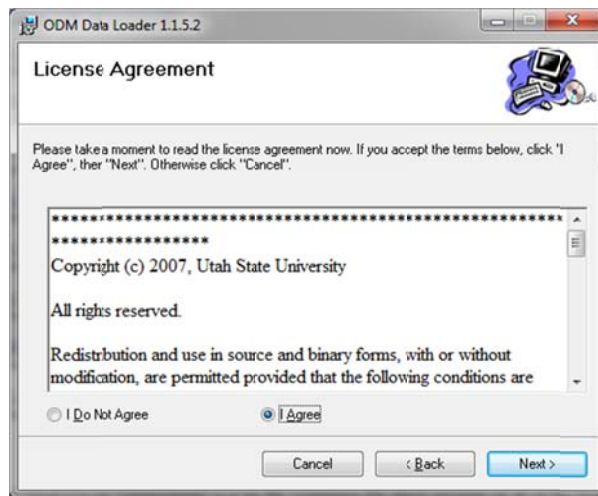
ODM Data Loader 1.1.5.2

License Agreement

Please take a moment to read the license agreement now. If you accept the terms below, click "I Agree", then "Next". Otherwise click "Cancel".

**********************************************************************

Copyright (c) 2007, Utah State University

All rights reserved.

Redistribution and use in source and binary forms, with or without modification, are permitted provided that the following conditions are

I Do Not Agree

I Agree

Cancel

< Back

Next >